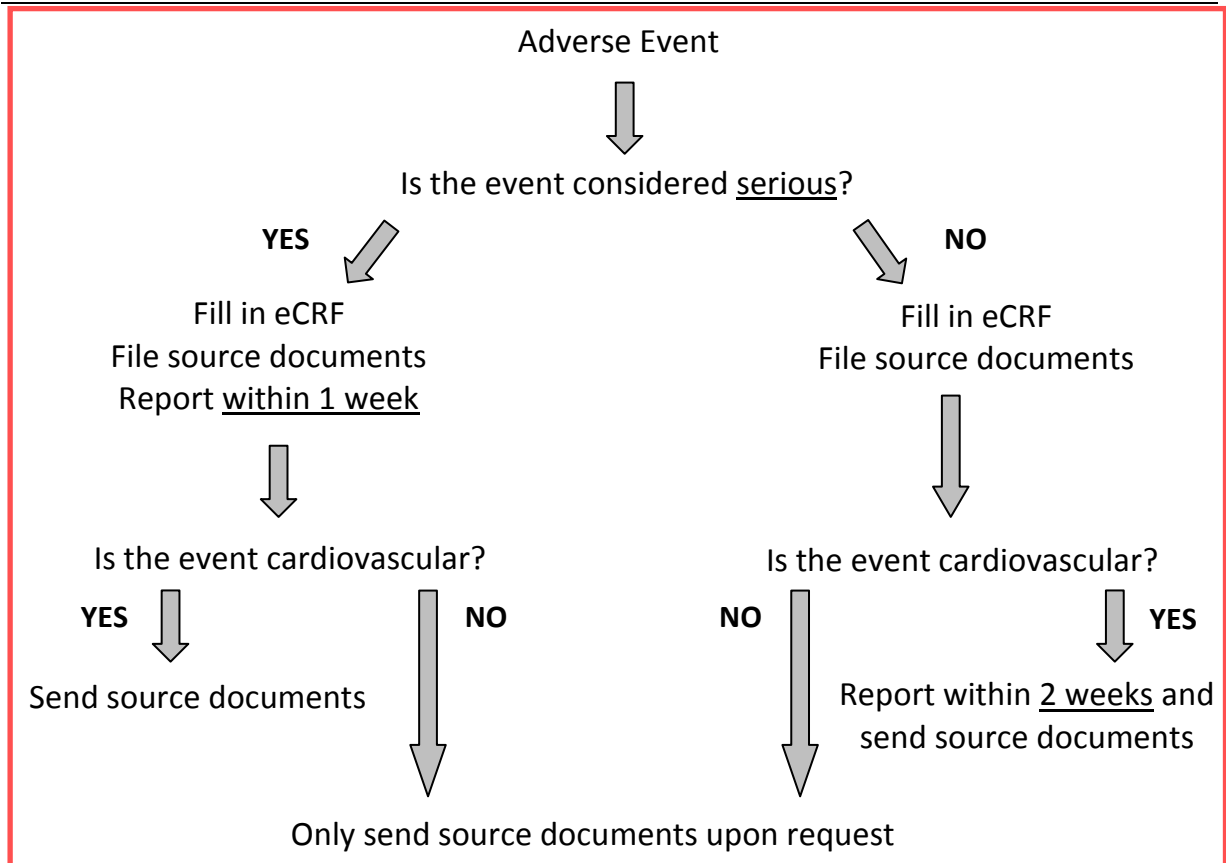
Adverse Event

Is the event considered serious?

YES

NO

Fill in eCRF
File source documents
Report within 1 week

Fill in eCRF
File source documents

Is the event cardiovascular?

Is the event cardiovascular?

YES

NO

NO

YES

Send source documents

Report within 2 weeks and send source documents

Only send source documents upon request